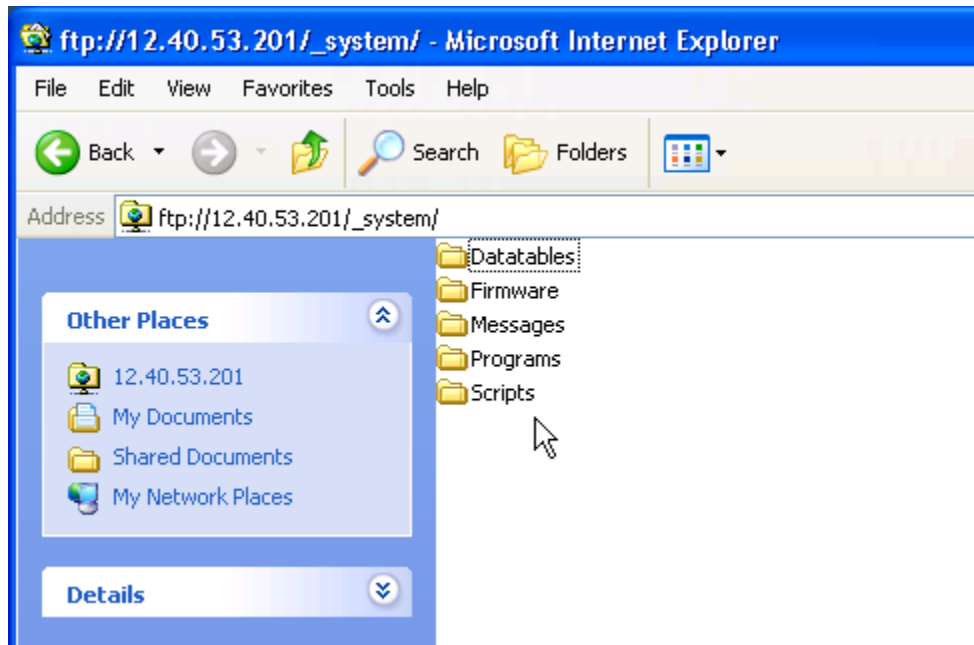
ftp://12.40.53.201/_system/ - Microsoft Internet Explorer

File Edit View Favorites Tools Help

Back Search Folders

Address ftp://12.40.53.201/_system/

Other Places

12.40.53.201
My Documents
Shared Documents
My Network Places

Details

Datatables
Firmware
Messages
Programs
Scripts